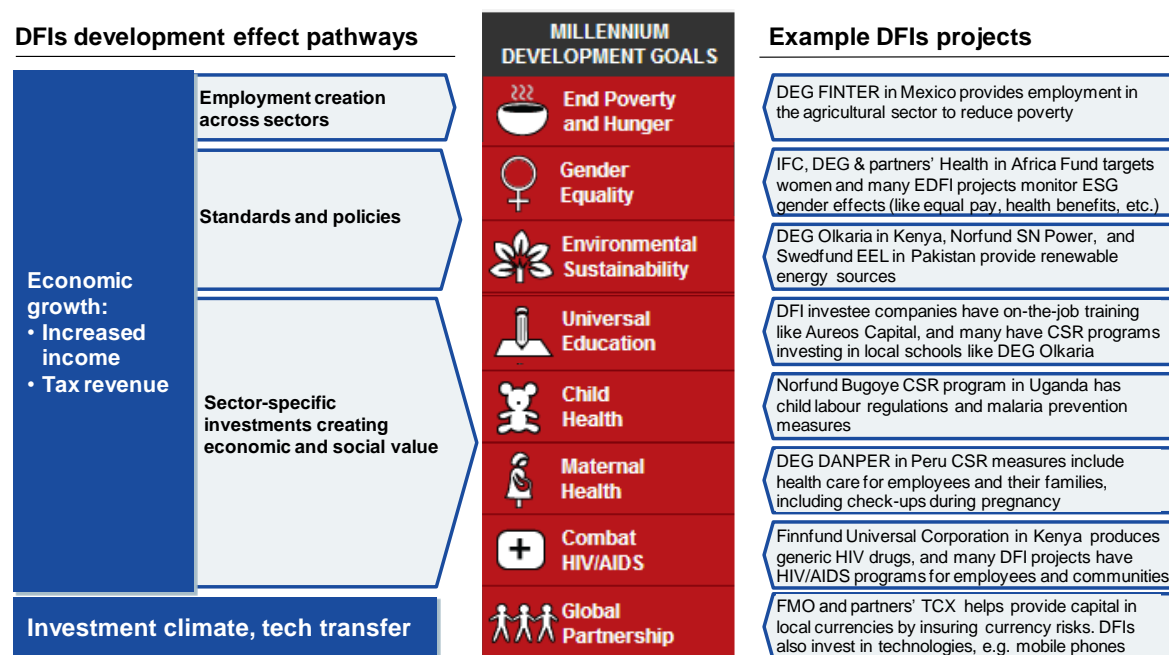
DFIs development effect pathways

Economic growth:
• Increased income
• Tax revenue

Employment creation across sectors

Standards and policies

Sector-specific investments creating economic and social value

Investment climate, tech transfer

MILLENNIUM DEVELOPMENT GOALS

End Poverty and Hunger

Gender Equality

Environmental Sustainability

Universal Education

Child Health

Maternal Health

Combat HIV/AIDS

Global Partnership

Example DFIs projects

DEG FINTER in Mexico provides employment in the agricultural sector to reduce poverty

IFC, DEG & partners' Health in Africa Fund targets women and many EDFI projects monitor ESG gender effects (like equal pay, health benefits, etc.)

DEG Olkaria in Kenya, Norfund SN Power, and Swedfund EEL in Pakistan provide renewable energy sources

DFI investee companies have on-the-job training like Aureos Capital, and many have CSR programs investing in local schools like DEG Olkaria

Norfund Bugoye CSR program in Uganda has child labour regulations and malaria prevention measures

DEG DANPER in Peru CSR measures include health care for employees and their families, including check-ups during pregnancy

Finnfund Universal Corporation in Kenya produces generic HIV drugs, and many DFI projects have HIV/AIDS programs for employees and communities

FMO and partners' TCX helps provide capital in local currencies by insuring currency risks. DFIs also invest in technologies, e.g. mobile phones